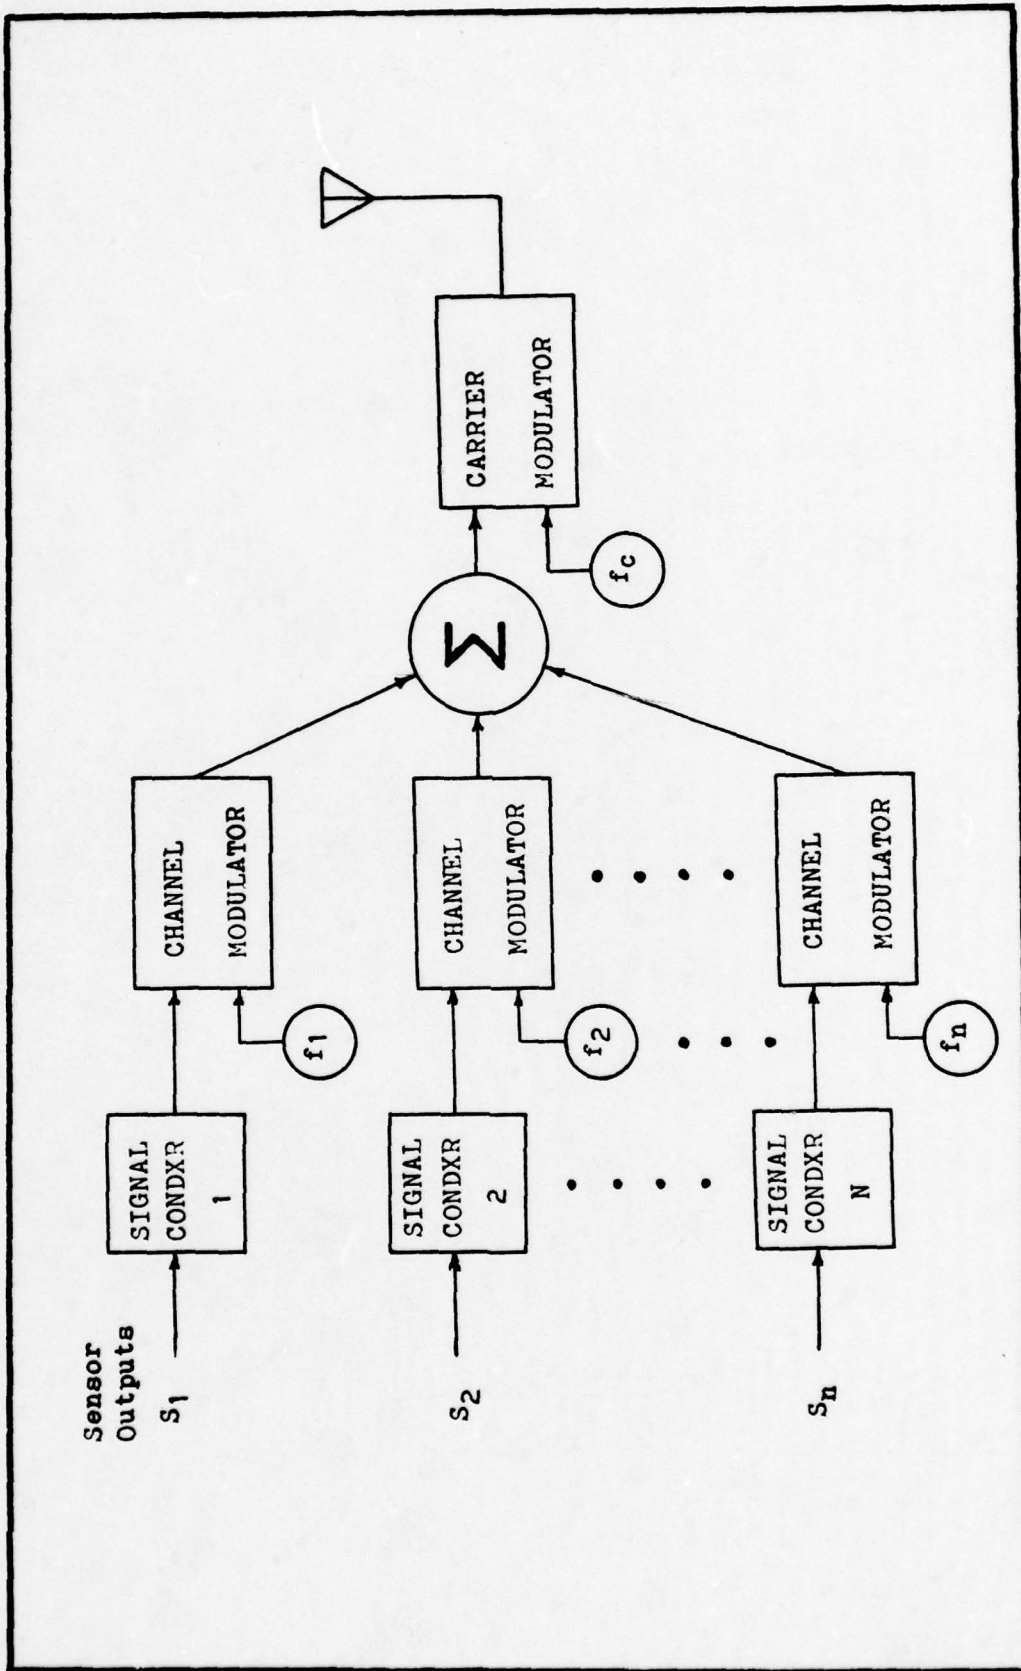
Sensor Outputs

$S_1$

SIGNAL CONDXR 1

CHANNEL MODULATOR

$f_1$

$S_2$

SIGNAL CONDXR 2

CHANNEL MODULATOR

$f_2$

$S_n$

SIGNAL CONDXR N

CHANNEL MODULATOR

$f_n$

$\Sigma$

CARRIER MODULATOR

$f_c$